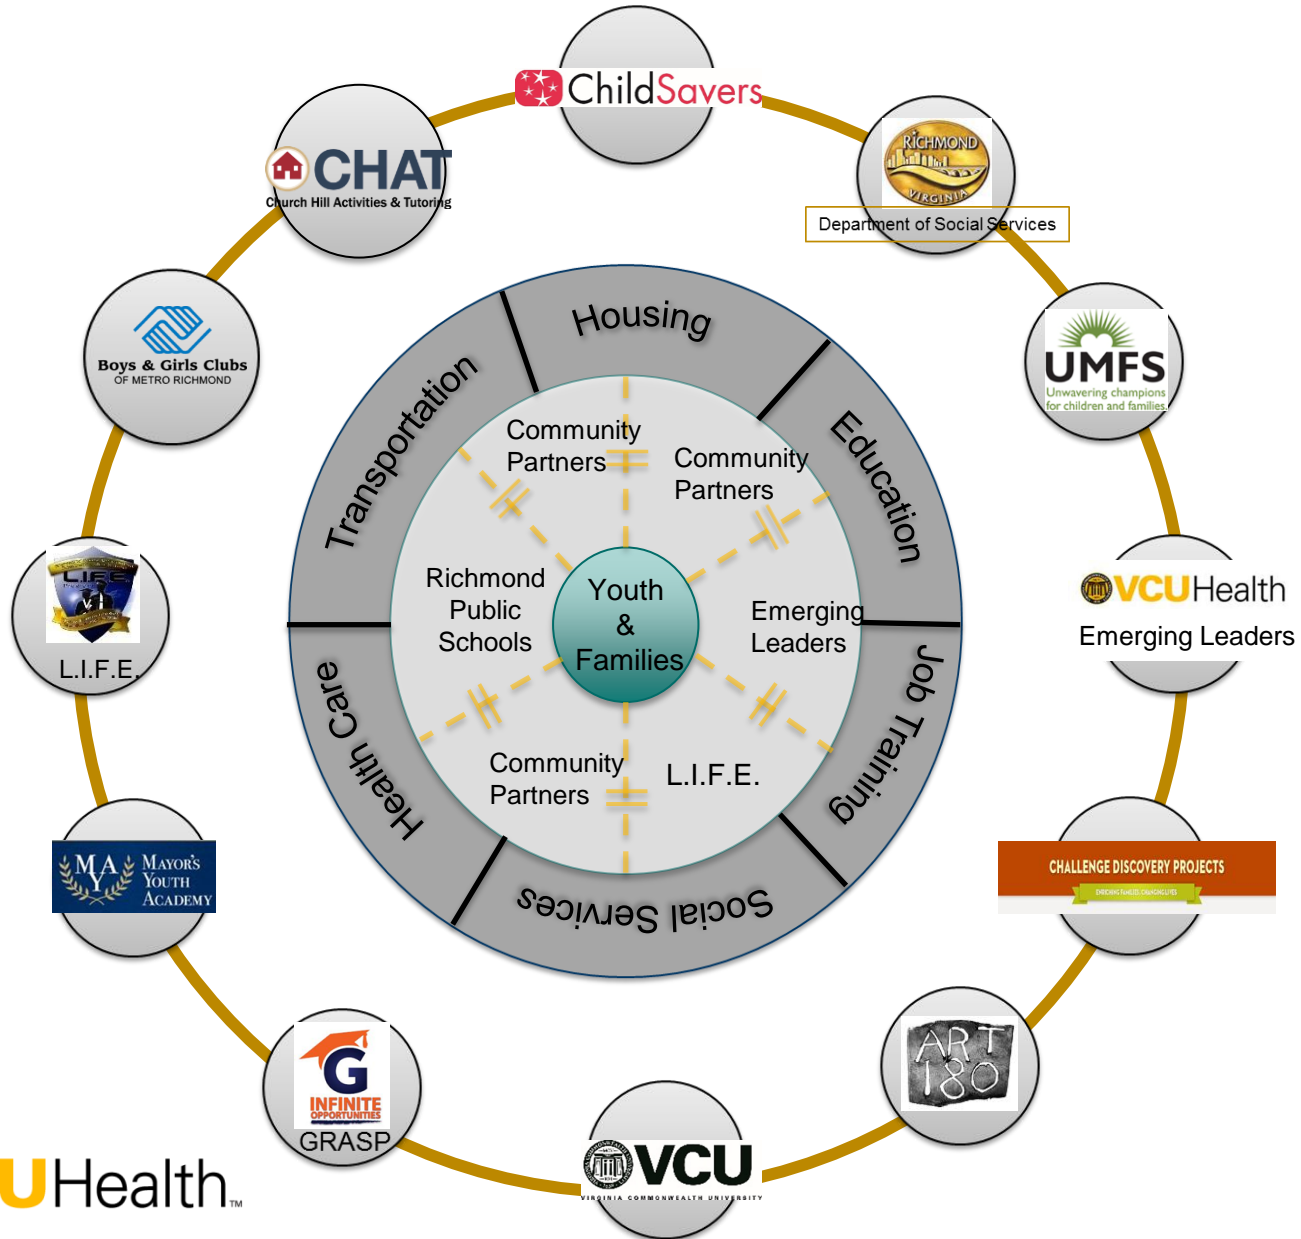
ChildSavers

RICHMOND
VIRGINIA
Department of Social Services

UMFS
Unwavering champions for children and families

VCUHealth
Emerging Leaders

CHALLENGE DISCOVERY PROJECTS

ART 180

VCU
VIRGINIA COMMONWEALTH UNIVERSITY

G
INFINITE OPPORTUNITIES
GRASP

UHealth™

MYA MAYOR'S YOUTH ACADEMY

LIFE
L.I.F.E.

Boys & Girls Clubs
OF METRO RICHMOND

CHAT
Church Hill Activities & Tutoring

Housing
Education
Job Training
Social Services
Health Care
Transportation

Community Partners
Community Partners
Richmond Public Schools
Youth & Families
Emerging Leaders
Community Partners
L.I.F.E.